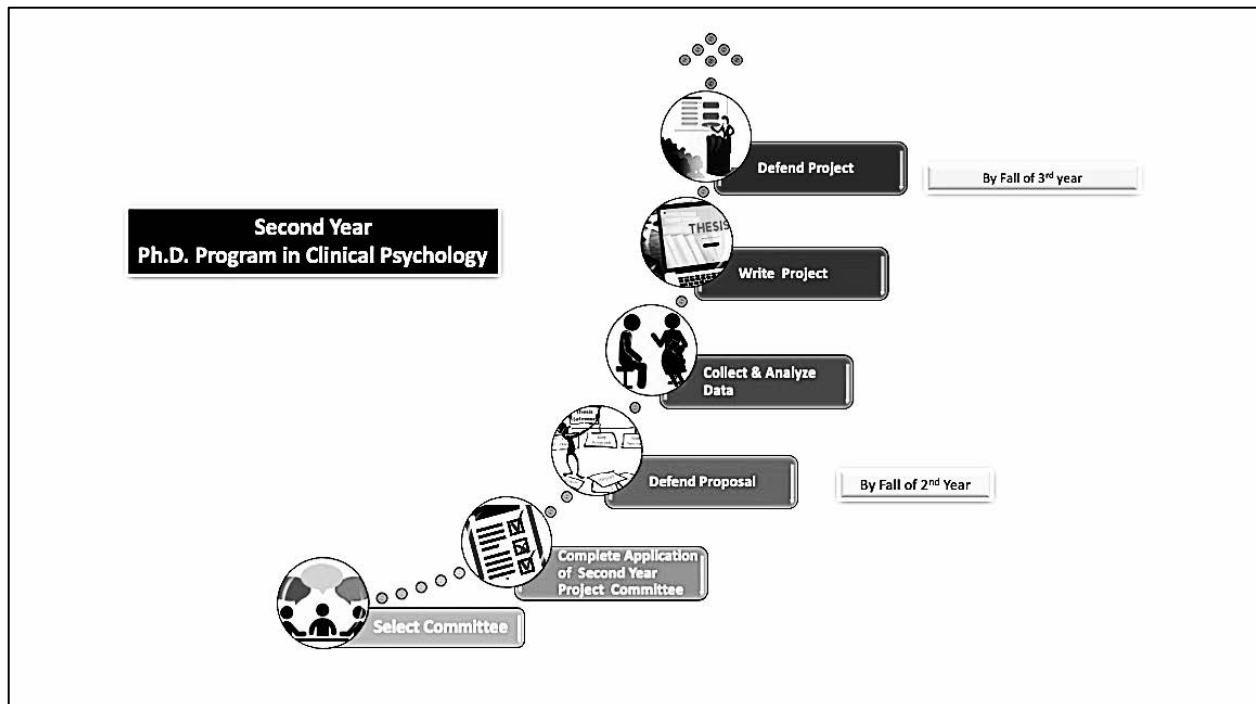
Second Year
Ph.D. Program in Clinical Psychology

Defend Project

By Fall of 3$^{rd}$ year

THESIS

Write Project

Collect & Analyze Data

Defend Proposal

By Fall of 2$^{nd}$ Year

Complete Application of Second Year Project Committee

Select Committee